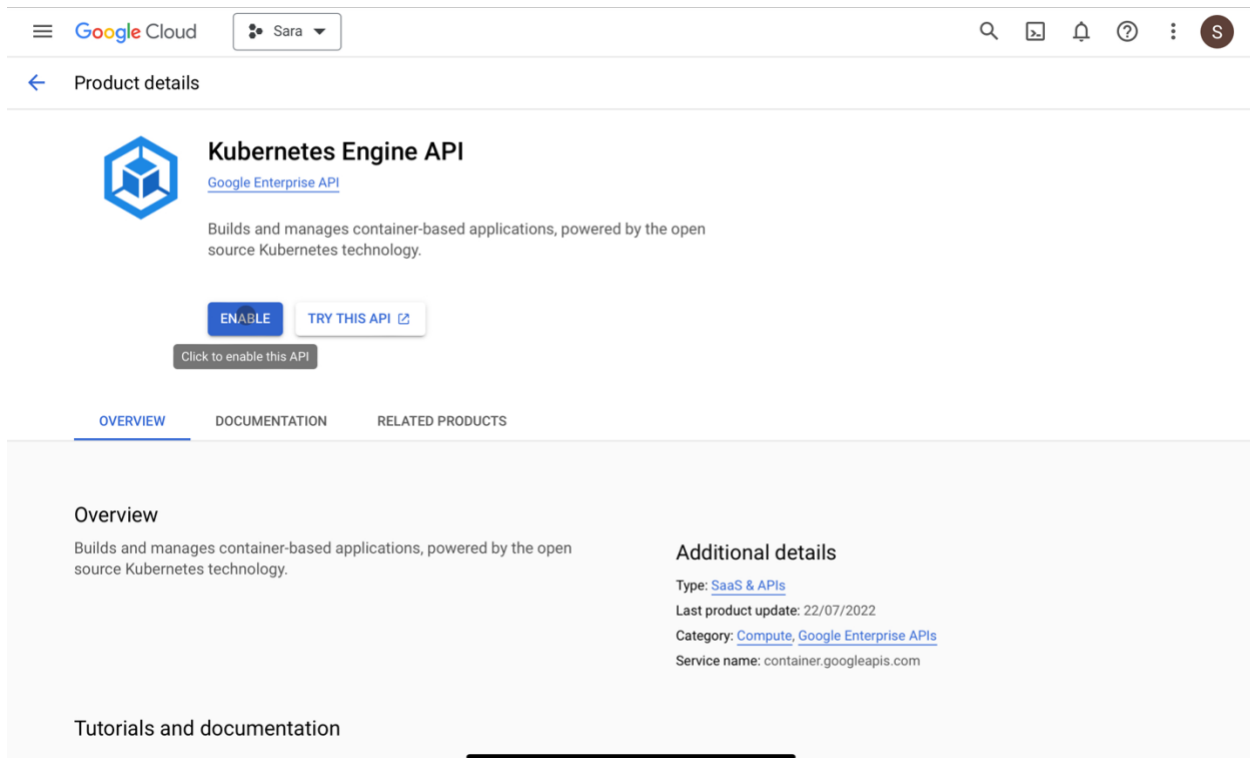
Google Cloud Sara

S

Product details

Kubernetes Engine API
Google Enterprise API

Builds and manages container-based applications, powered by the open source Kubernetes technology.

ENABLE TRY THIS API
Click to enable this API

OVERVIEW DOCUMENTATION RELATED PRODUCTS

Overview
Builds and manages container-based applications, powered by the open source Kubernetes technology.

Additional details
Type: SaaS & APIs
Last product update: 22/07/2022
Category: Compute, Google Enterprise APIs
Service name: container.googleapis.com

Tutorials and documentation